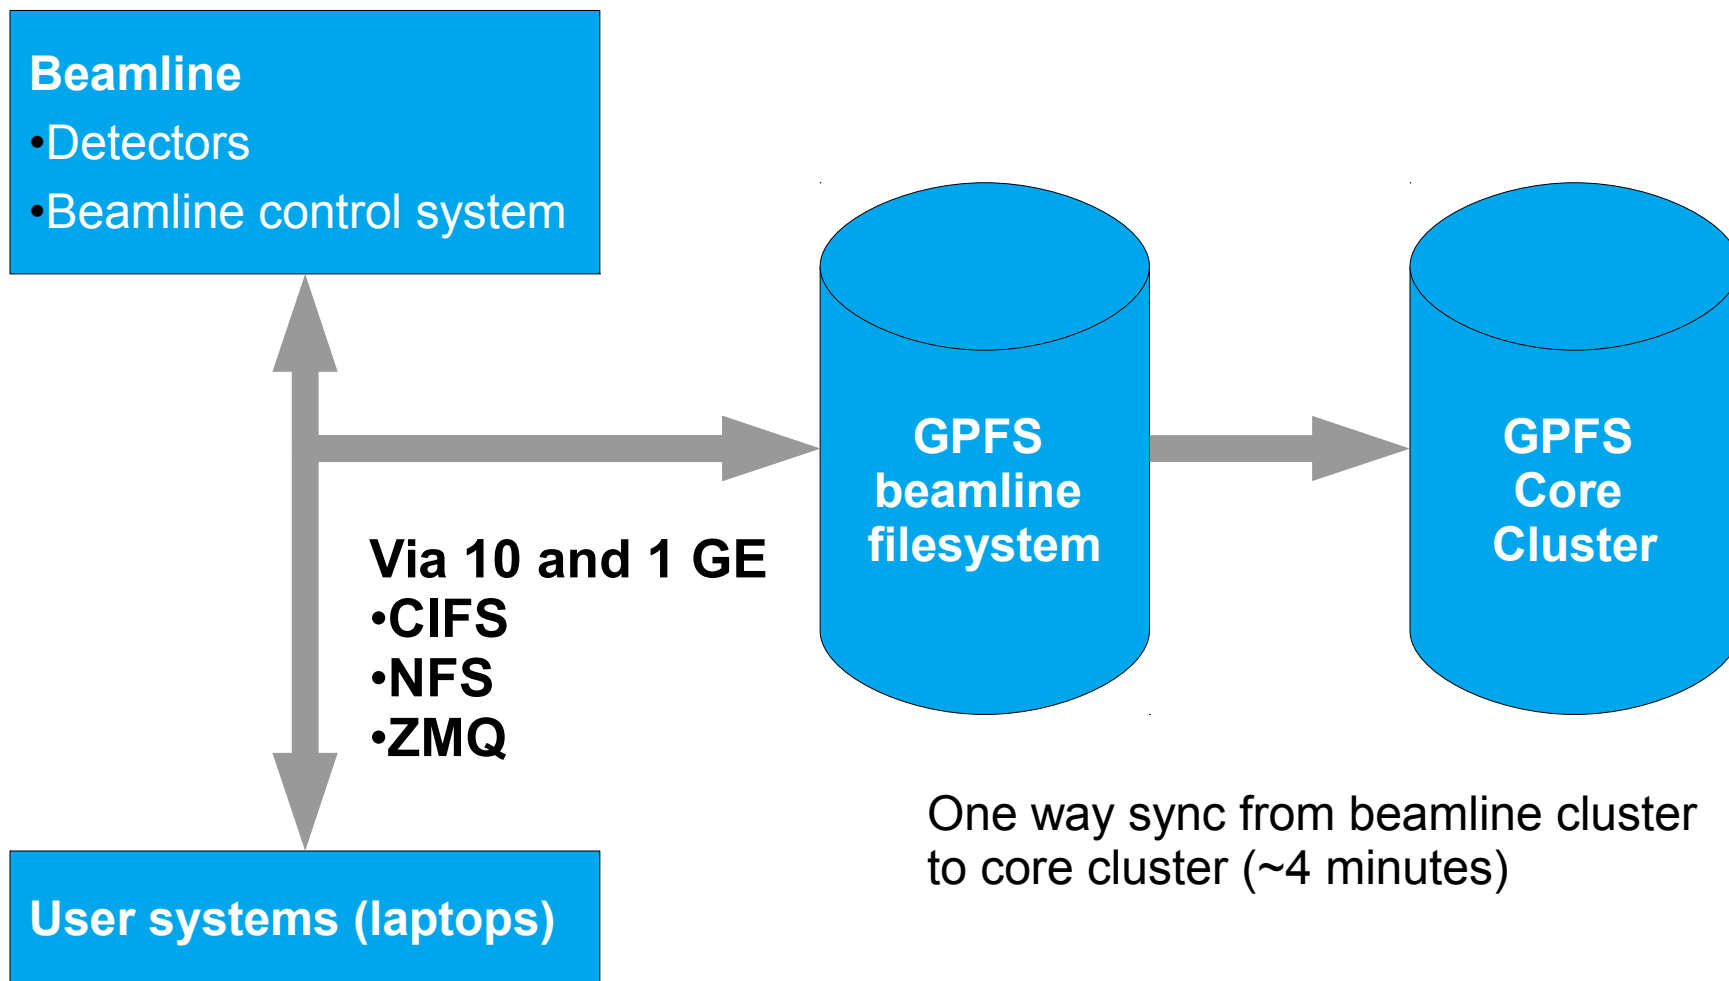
Beamline
•Detectors
•Beamline control system

Via 10 and 1 GE
•CIFS
•NFS
•ZMQ

GPFS beamline filesystem

GPFS Core Cluster

One way sync from beamline cluster to core cluster (~4 minutes)

User systems (laptops)